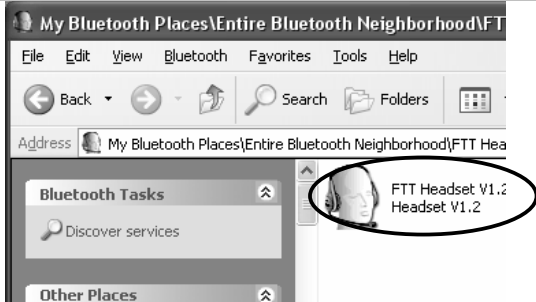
My Bluetooth Places\Entire Bluetooth Neighborhood\FT

File Edit View Bluetooth Favorites Tools Help

Back Search Folders

Address My Bluetooth Places\Entire Bluetooth Neighborhood\FTT Hea

Bluetooth Tasks

Discover services

Other Places

FTT Headset V1.2
Headset V1.2